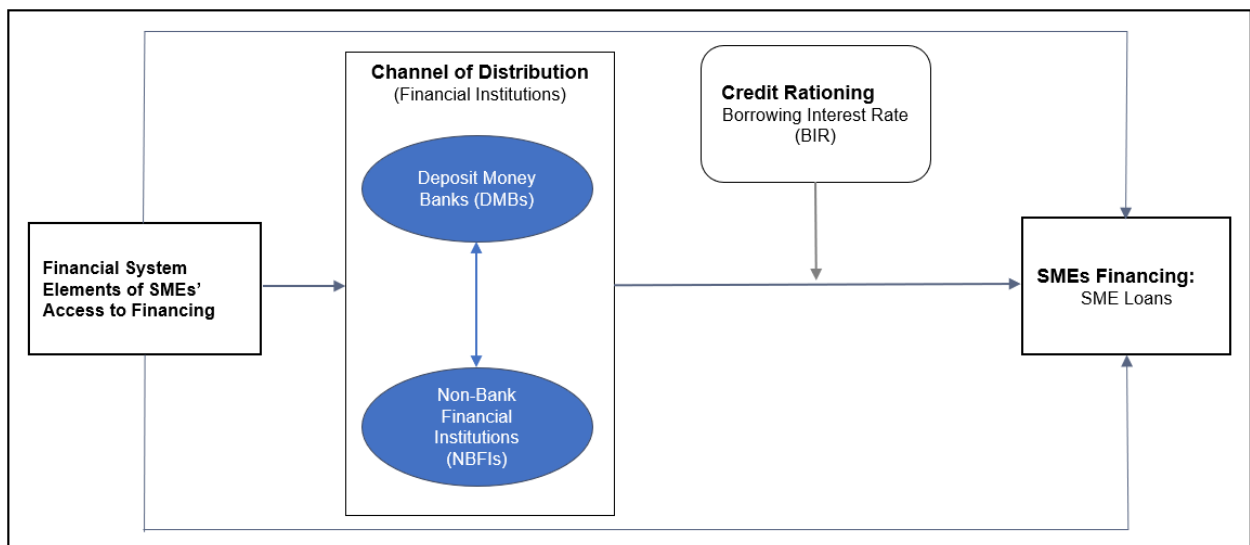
Financial System Elements of SMEs' Access to Financing

Channel of Distribution
(Financial Institutions)

Deposit Money Banks (DMBs)

Non-Bank Financial Institutions (NBFIs)

Credit Rationing
Borrowing Interest Rate (BIR)

SMEs Financing:
SME Loans